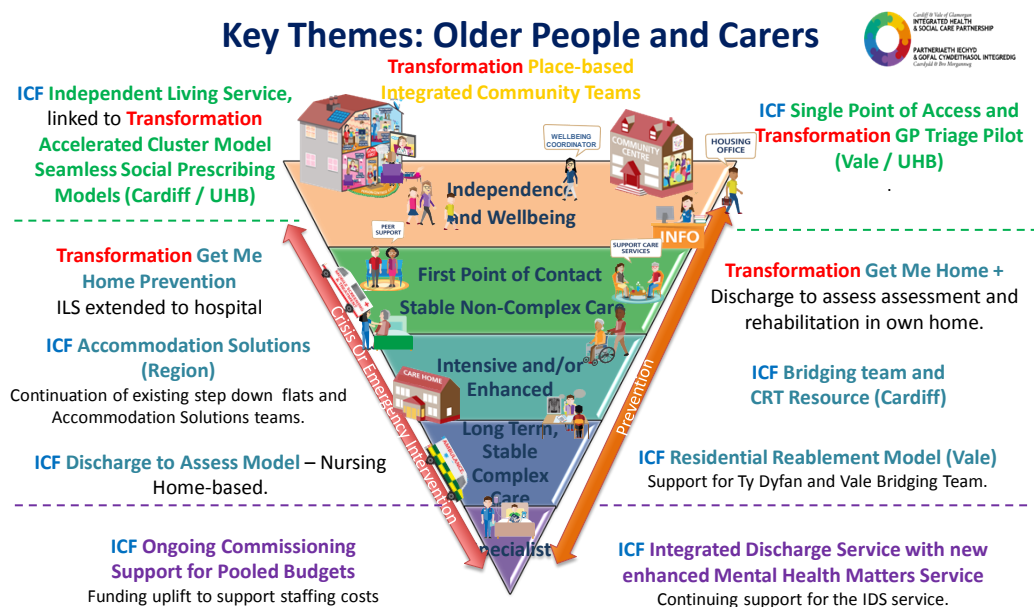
Key Themes: Older People and Carers

Cardiff & Vale of Glamorgan
INTEGRATED HEALTH & SOCIAL CARE PARTNERSHIP
PARTNERIAETH IECHYD & GOFAL CYMDEITHASOL INTEGREDIG
Caerdydd & Bro Morgannwg

Transformation Place-based Integrated Community Teams

ICF Independent Living Service, linked to Transformation Accelerated Cluster Model Seamless Social Prescribing Models (Cardiff / UHB)

ICF Single Point of Access and Transformation GP Triage Pilot (Vale / UHB)

.

WELLBEING COORDINATOR

COMMUNITY CENTRE

HOUSING OFFICE

Independence and Wellbeing

INFO

PEER SUPPORT

SUPPORT CARE SERVICES

Transformation Get Me Home Prevention
ILS extended to hospital

First Point of Contact
Stable Non-Complex Care

Transformation Get Me Home +
Discharge to assess assessment and rehabilitation in own home.

Crisis Or Emergency Intervention

Prevention

ICF Accommodation Solutions (Region)
Continuation of existing step down flats and Accommodation Solutions teams.

CARE HOME

Intensive and/or Enhanced

ICF Bridging team and CRT Resource (Cardiff)

Long Term, Stable Complex Care

ICF Discharge to Assess Model – Nursing Home-based.

ICF Residential Reablement Model (Vale)
Support for Ty Dyfan and Vale Bridging Team.

Specialist

ICF Ongoing Commissioning Support for Pooled Budgets
Funding uplift to support staffing costs

ICF Integrated Discharge Service with new enhanced Mental Health Matters Service
Continuing support for the IDS service.